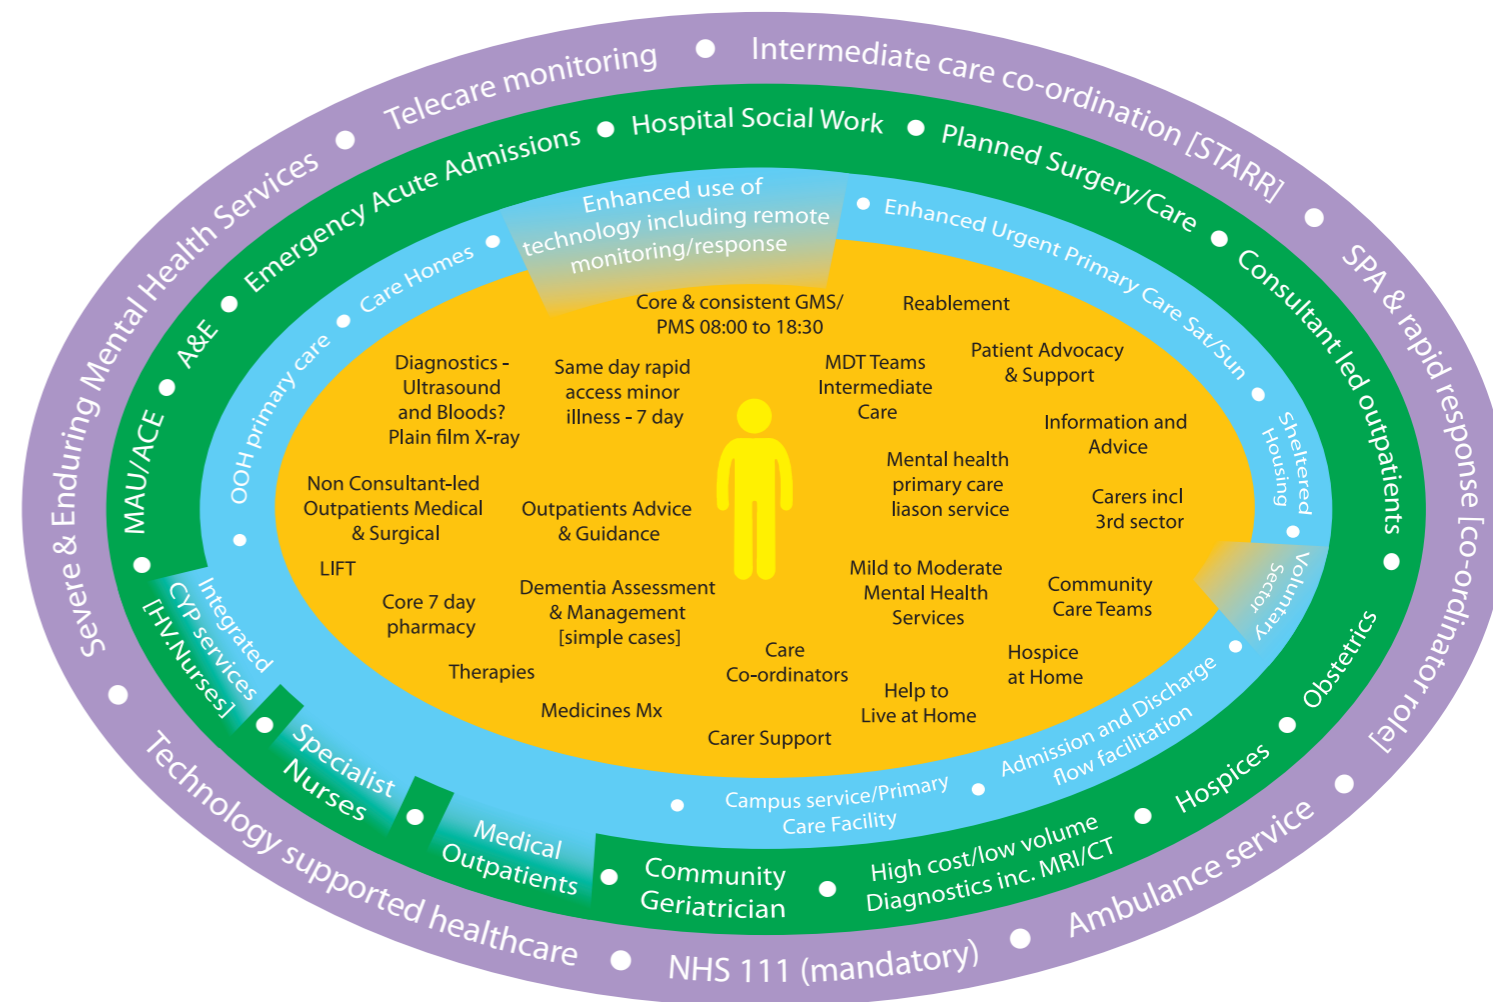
Telecare monitoring • Intermediate care co-ordination [STARR] • SPA & rapid response [co-ordinator role] • Ambulance service • NHS 111 (mandatory) • Technology supported healthcare • Severe & Enduring Mental Health Services •

Hospital Social Work • Planned Surgery/Care • Consultant led outpatients • Obstetrics • Hospices • High cost/low volume Diagnostics inc. MRI/CT • Community Geriatrician • Medical Outpatients • Specialist Nurses • Integrated CYP services [HV.Nurses] • MAU/ACE • A&E • Emergency Acute Admissions •

Enhanced use of technology including remote monitoring/response • Enhanced Urgent Primary Care Sat/Sun • Sheltered Housing • Voluntary Sector • Admission and Discharge flow facilitation • Campus service/Primary Care Facility • OOH primary care • Care Homes •

Core & consistent GMS/ PMS 08:00 to 18:30

Reablement

Diagnostics - Ultrasound and Bloods? Plain film X-ray

Same day rapid access minor illness - 7 day

MDT Teams Intermediate Care

Patient Advocacy & Support

Information and Advice

Mental health primary care liason service

Carers incl 3rd sector

Non Consultant-led Outpatients Medical & Surgical

Outpatients Advice & Guidance

LIFT

Dementia Assessment & Management [simple cases]

Mild to Moderate Mental Health Services

Community Care Teams

Core 7 day pharmacy

Care Co-ordinators

Hospice at Home

Therapies

Help to Live at Home

Medicines Mx

Carer Support